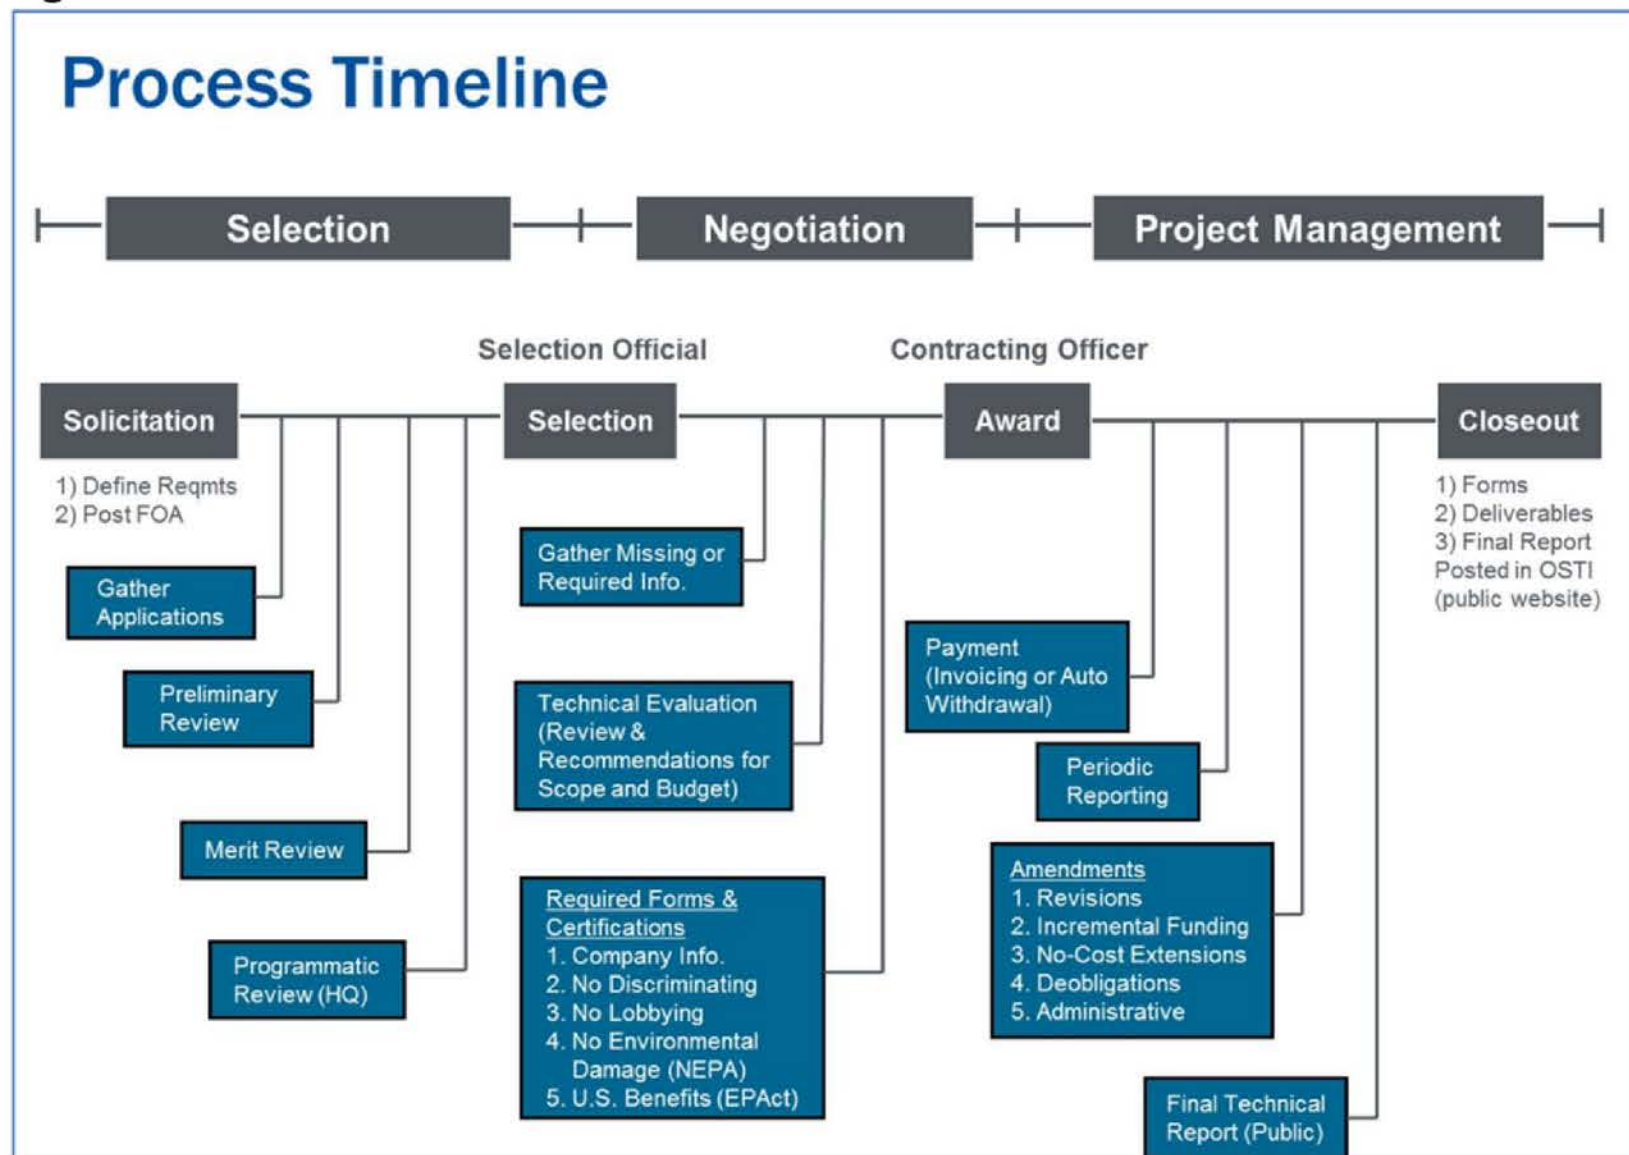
Process Timeline

Selection

Negotiation

Project Management

Solicitation

1) Define Reqmts
2) Post FOA

Gather Applications

Preliminary Review

Merit Review

Programmatic Review (HQ)

Selection Official

Selection

Gather Missing or Required Info.

Technical Evaluation (Review & Recommendations for Scope and Budget)

Required Forms & Certifications
1. Company Info.
2. No Discriminating
3. No Lobbying
4. No Environmental Damage (NEPA)
5. U.S. Benefits (EPAct)

Contracting Officer

Award

Payment (Invoicing or Auto Withdrawal)

Periodic Reporting

Amendments
1. Revisions
2. Incremental Funding
3. No-Cost Extensions
4. Deobligations
5. Administrative

Final Technical Report (Public)

Closeout

1) Forms
2) Deliverables
3) Final Report Posted in OSTI (public website)